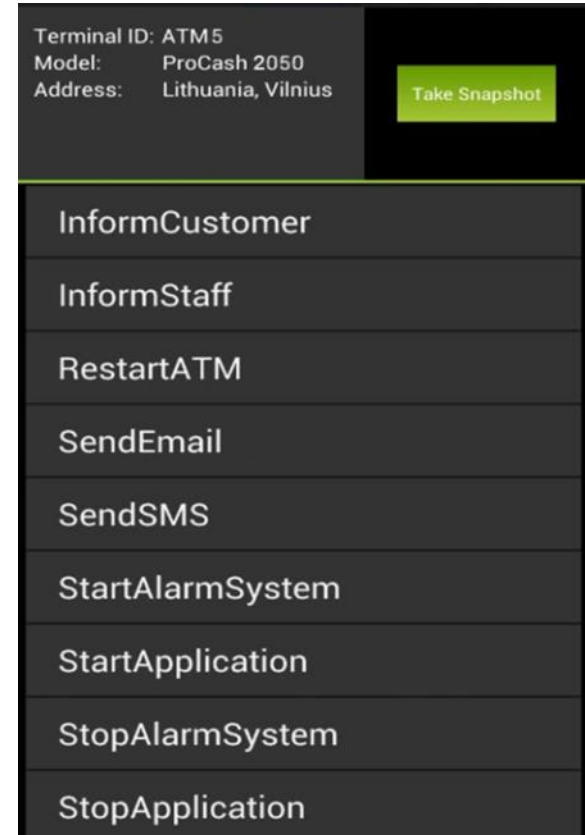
Terminal ID: ATM5
Model: ProCash 2050
Address: Lithuania, Vilnius

Take Snapshot

InformCustomer

InformStaff

RestartATM

SendEmail

SendSMS

StartAlarmSystem

StartApplication

StopAlarmSystem

StopApplication